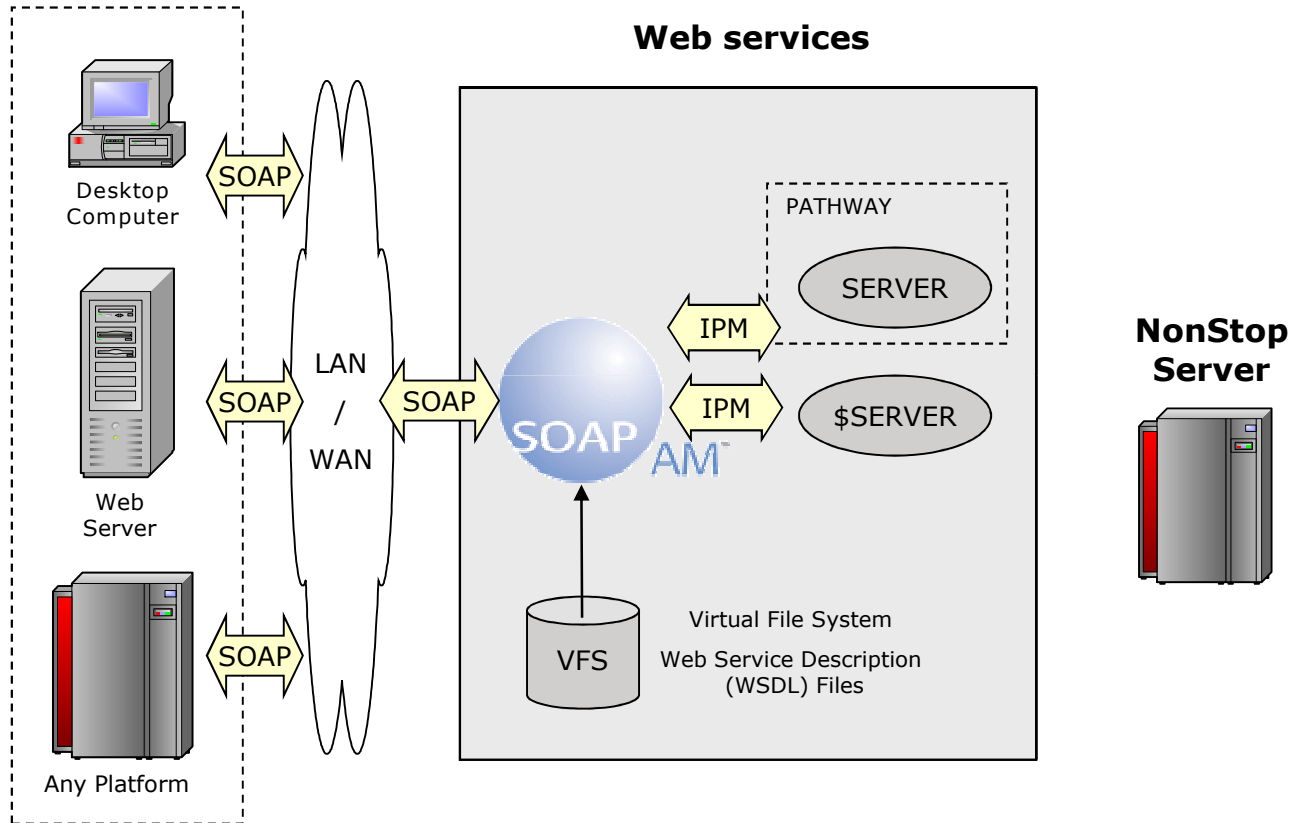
Web services

SOAP

Desktop Computer

SOAP

Web Server

SOAP

Any Platform

LAN / WAN

SOAP

PATHWAY

SERVER

IPM

IPM

$SERVER

SOAP AM™

VFS

Virtual File System

Web Service Description (WSDL) Files

NonStop Server